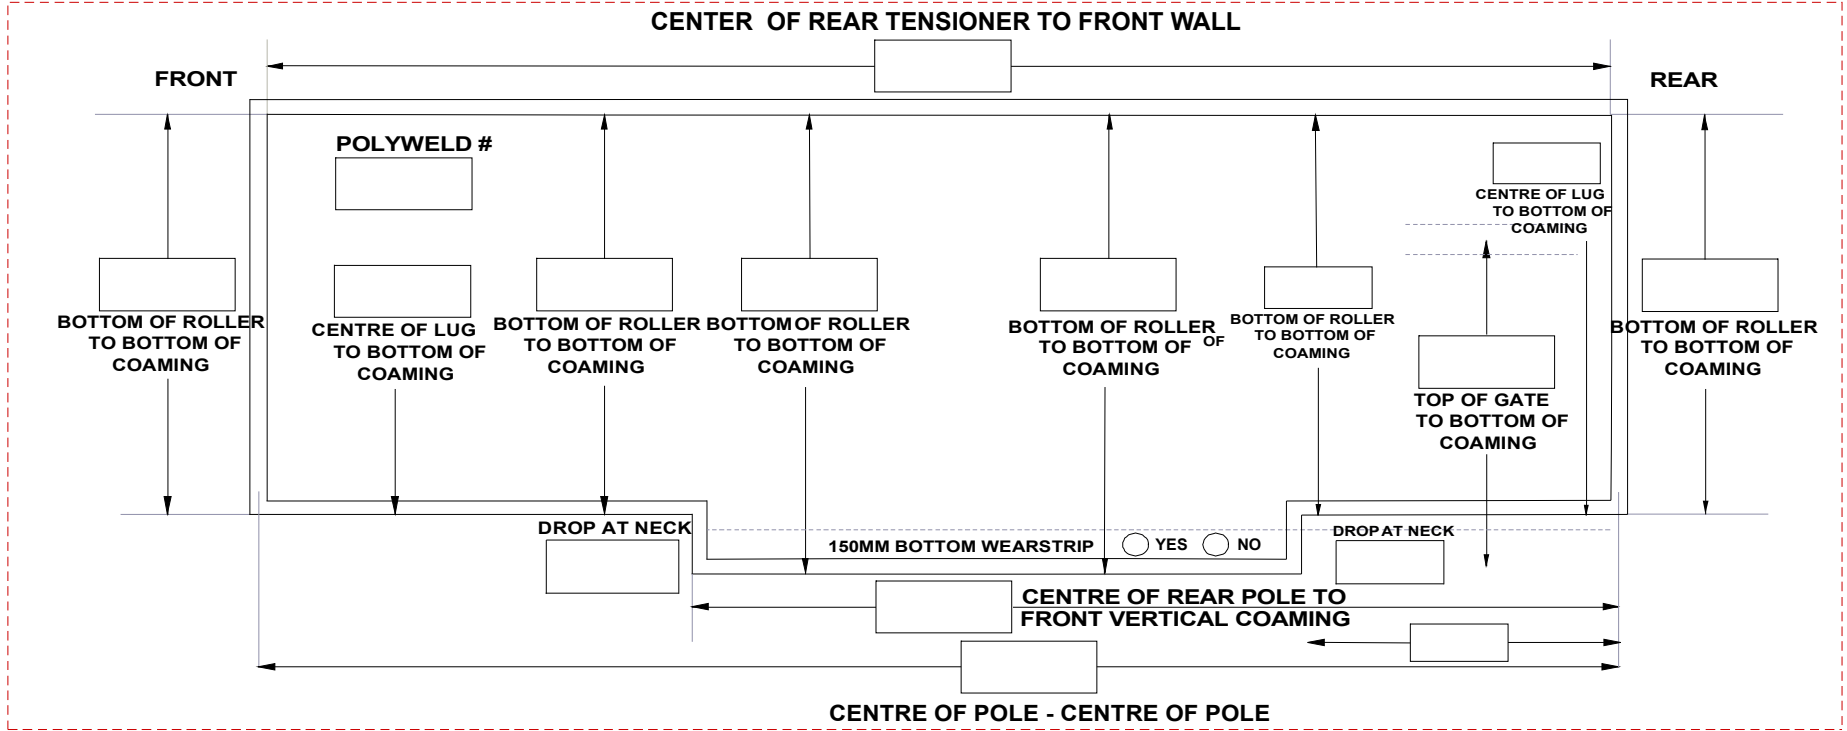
CENTER OF REAR TENSIONER TO FRONT WALL

FRONT

REAR

POLYWELD #

CENTRE OF LUG TO BOTTOM OF COAMING

BOTTOM OF ROLLER TO BOTTOM OF COAMING

CENTRE OF LUG TO BOTTOM OF COAMING

BOTTOM OF ROLLER TO BOTTOM OF COAMING

BOTTOM OF ROLLER TO BOTTOM OF COAMING

BOTTOM OF ROLLER TO BOTTOM OF COAMING OF

BOTTOM OF ROLLER TO BOTTOM OF COAMING

TOP OF GATE TO BOTTOM OF COAMING

BOTTOM OF ROLLER TO BOTTOM OF COAMING

DROP AT NECK

150MM BOTTOM WEARSTRIP YES NO

DROP AT NECK

CENTRE OF REAR POLE TO FRONT VERTICAL COAMING

CENTRE OF POLE - CENTRE OF POLE